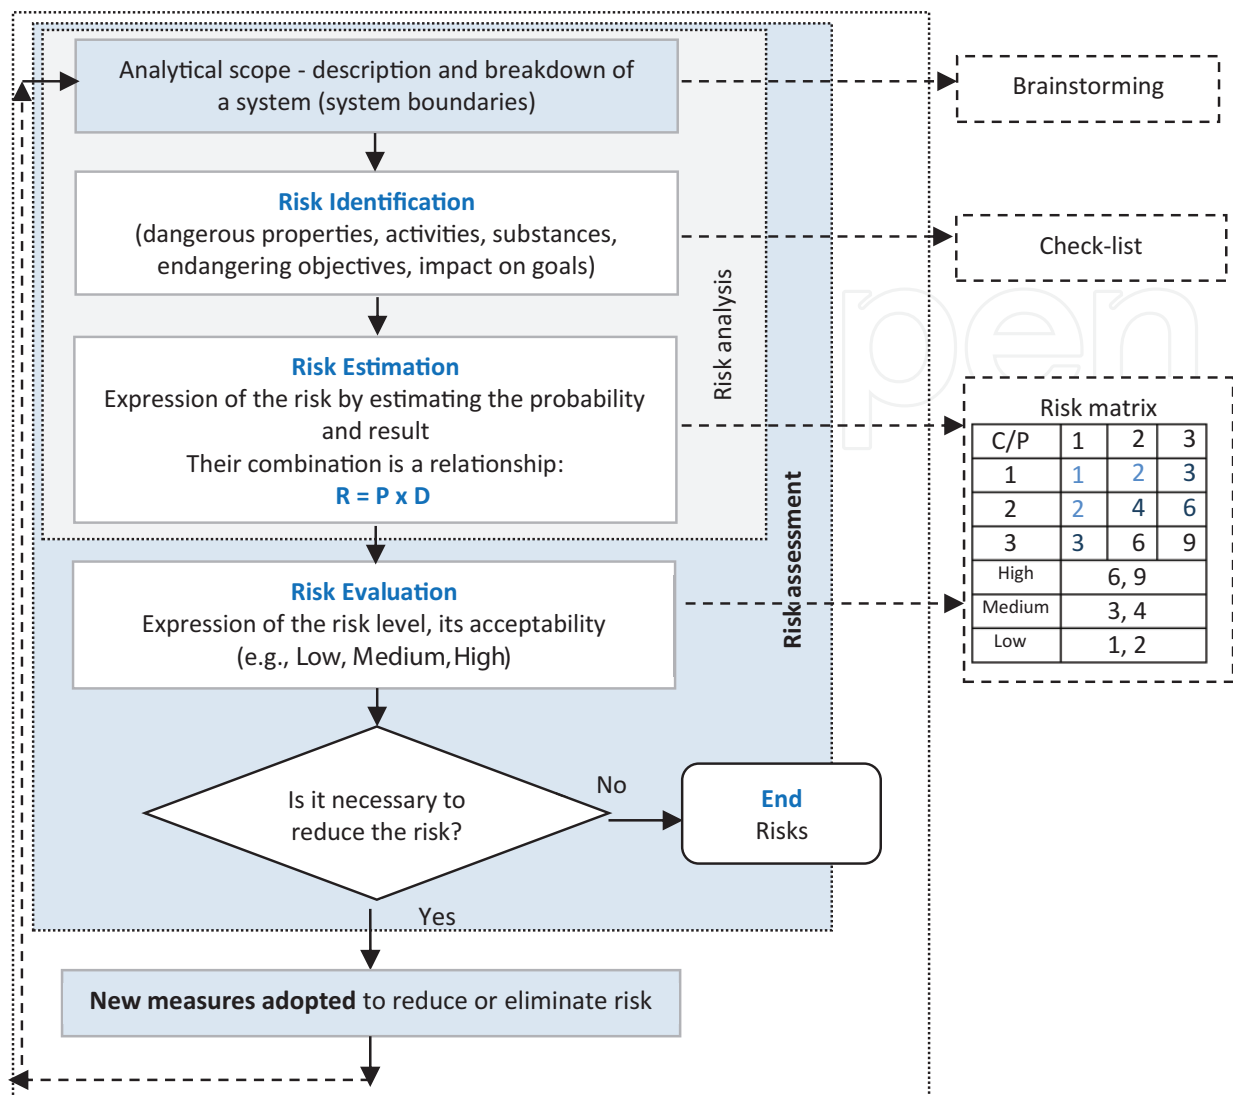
Analytical scope - description and breakdown of a system (system boundaries)

Brainstorming

Risk Identification
(dangerous properties, activities, substances, endangering objectives, impact on goals)

Check-list

Risk analysis

Risk Estimation
Expression of the risk by estimating the probability and result
Their combination is a relationship:
R = P x D

Risk matrix

| C/P | 1 | 2 | 3 |
|---|---|---|---|
| 1 | 1 | 2 | 3 |
| 2 | 2 | 4 | 6 |
| 3 | 3 | 6 | 9 |
| High | 6, 9 | | |
| Medium | 3, 4 | | |
| Low | 1, 2 | | |

Risk assessment

Risk Evaluation
Expression of the risk level, its acceptability (e.g., Low, Medium, High)

Is it necessary to reduce the risk?

No

End
Risks

Yes

New measures adopted to reduce or eliminate risk